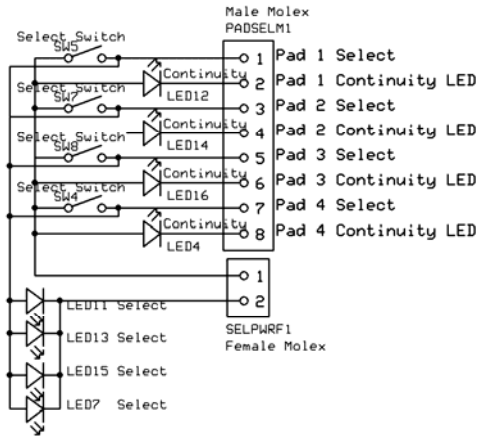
Male Molex
PADSELM1

Select Switch
SW5
Continuity
LED12
Select Switch
SW7
Continuity
LED14
Select Switch
SW8
Continuity
LED16
Select Switch
SW4
Continuity
LED4

1 Pad 1 Select
2 Pad 1 Continuity LED
3 Pad 2 Select
4 Pad 2 Continuity LED
5 Pad 3 Select
6 Pad 3 Continuity LED
7 Pad 4 Select
8 Pad 4 Continuity LED

1
2
SELPWRF1
Female Molex

LED11 Select
LED13 Select
LED15 Select
LED7 Select